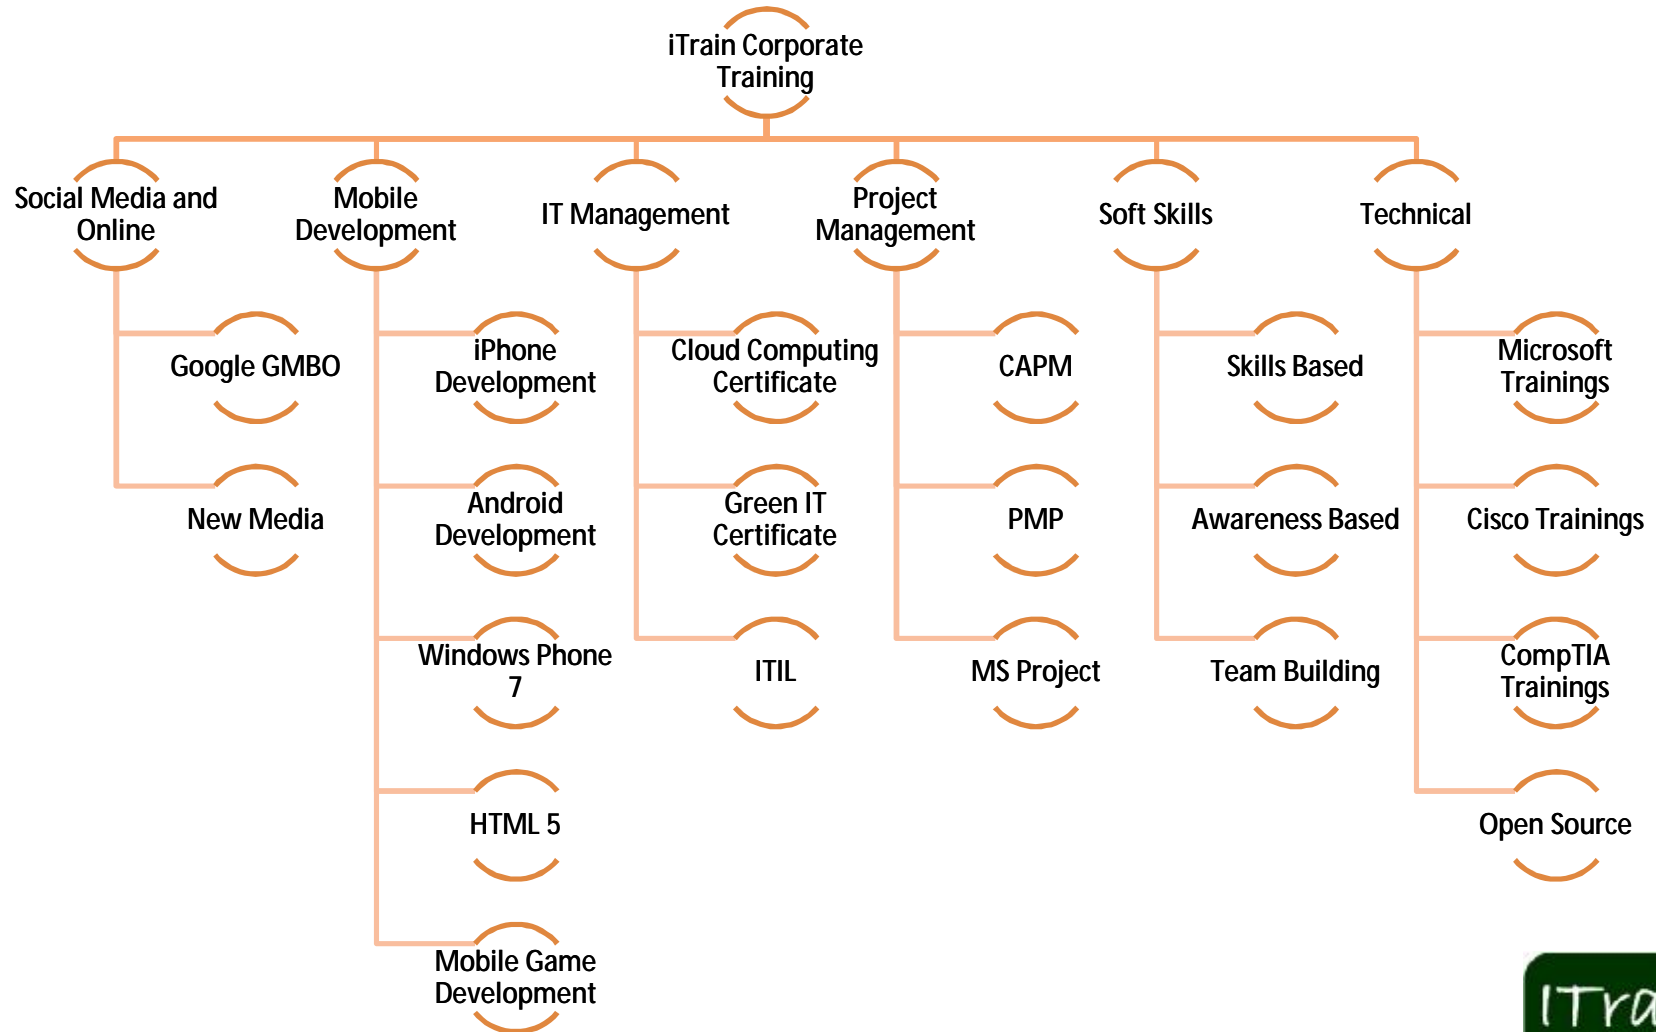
iTrain Corporate Training

Social Media and Online

Google GMBO

New Media

Mobile Development

iPhone Development

Android Development

Windows Phone 7

HTML 5

Mobile Game Development

IT Management

Cloud Computing Certificate

Green IT Certificate

ITIL

Project Management

CAPM

PMP

MS Project

Soft Skills

Skills Based

Awareness Based

Team Building

Technical

Microsoft Trainings

Cisco Trainings

CompTIA Trainings

Open Source

ITra